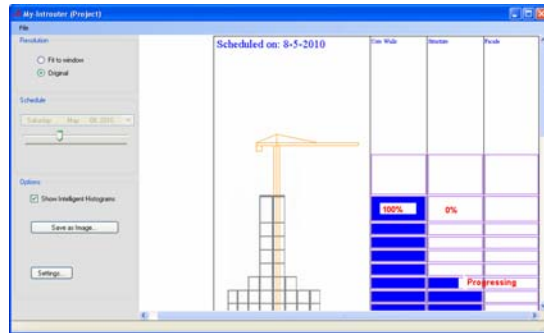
My Introuter (Project)

File

Resolution

Fit to window

Original

Schedule

Saturday , May 08, 2010

Options

Show Intelligent Histograms

Save as Image...

Settings...

Scheduled on: 8-5-2010

Site Work

Structure

Facade

100%

0%

Progressing